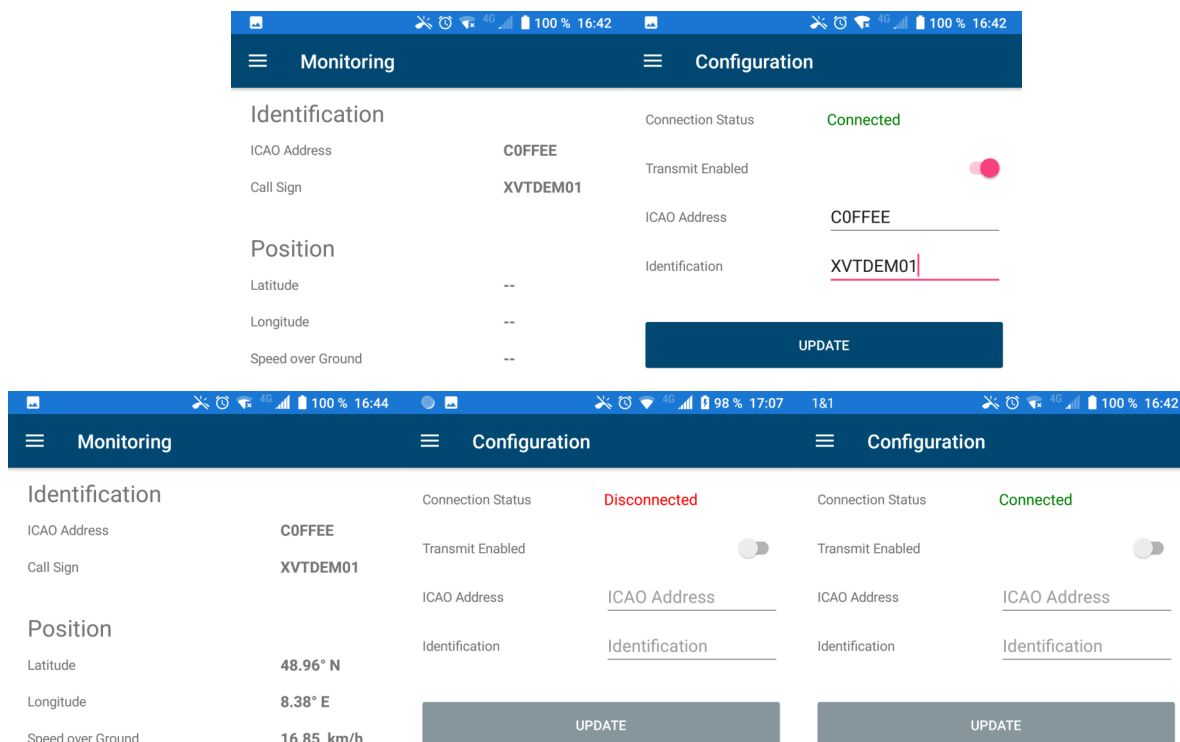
4G 100 % 16:42

Monitoring

Identification

ICAO Address C0FFEE

Call Sign XVTDEM01

Position

Latitude --

Longitude --

Speed over Ground --

4G 100 % 16:42

Configuration

Connection Status Connected

Transmit Enabled

ICAO Address C0FFEE

Identification XVTDEM01

UPDATE

4G 100 % 16:44

Monitoring

Identification

ICAO Address C0FFEE

Call Sign XVTDEM01

Position

Latitude 48.96° N

Longitude 8.38° E

Speed over Ground 16.85 km/h

4G 98 % 17:07

Configuration

Connection Status Disconnected

Transmit Enabled

ICAO Address ICAO Address

Identification Identification

UPDATE

1&1 4G 100 % 16:42

Configuration

Connection Status Connected

Transmit Enabled

ICAO Address ICAO Address

Identification Identification

UPDATE